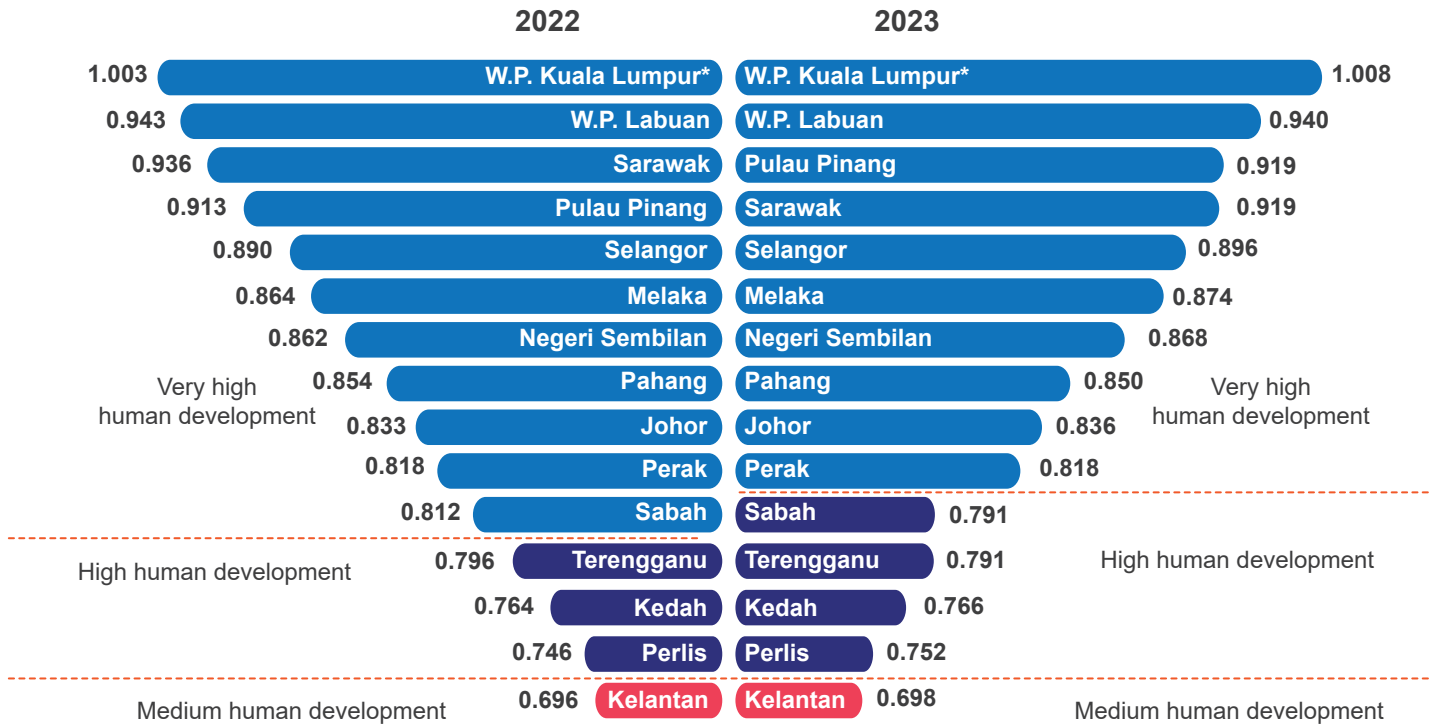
2022

2023

1.003 W.P. Kuala Lumpur* | W.P. Kuala Lumpur* 1.008
0.943 W.P. Labuan | W.P. Labuan 0.940
0.936 Sarawak | Pulau Pinang 0.919
0.913 Pulau Pinang | Sarawak 0.919
0.890 Selangor | Selangor 0.896
0.864 Melaka | Melaka 0.874
0.862 Negeri Sembilan | Negeri Sembilan 0.868
0.854 Pahang | Pahang 0.850
0.833 Johor | Johor 0.836
0.818 Perak | Perak 0.818
0.812 Sabah | Sabah 0.791
0.796 Terengganu | Terengganu 0.791
0.764 Kedah | Kedah 0.766
0.746 Perlis | Perlis 0.752
0.696 Kelantan | Kelantan 0.698

Very high human development

Very high human development

High human development

High human development

Medium human development

Medium human development